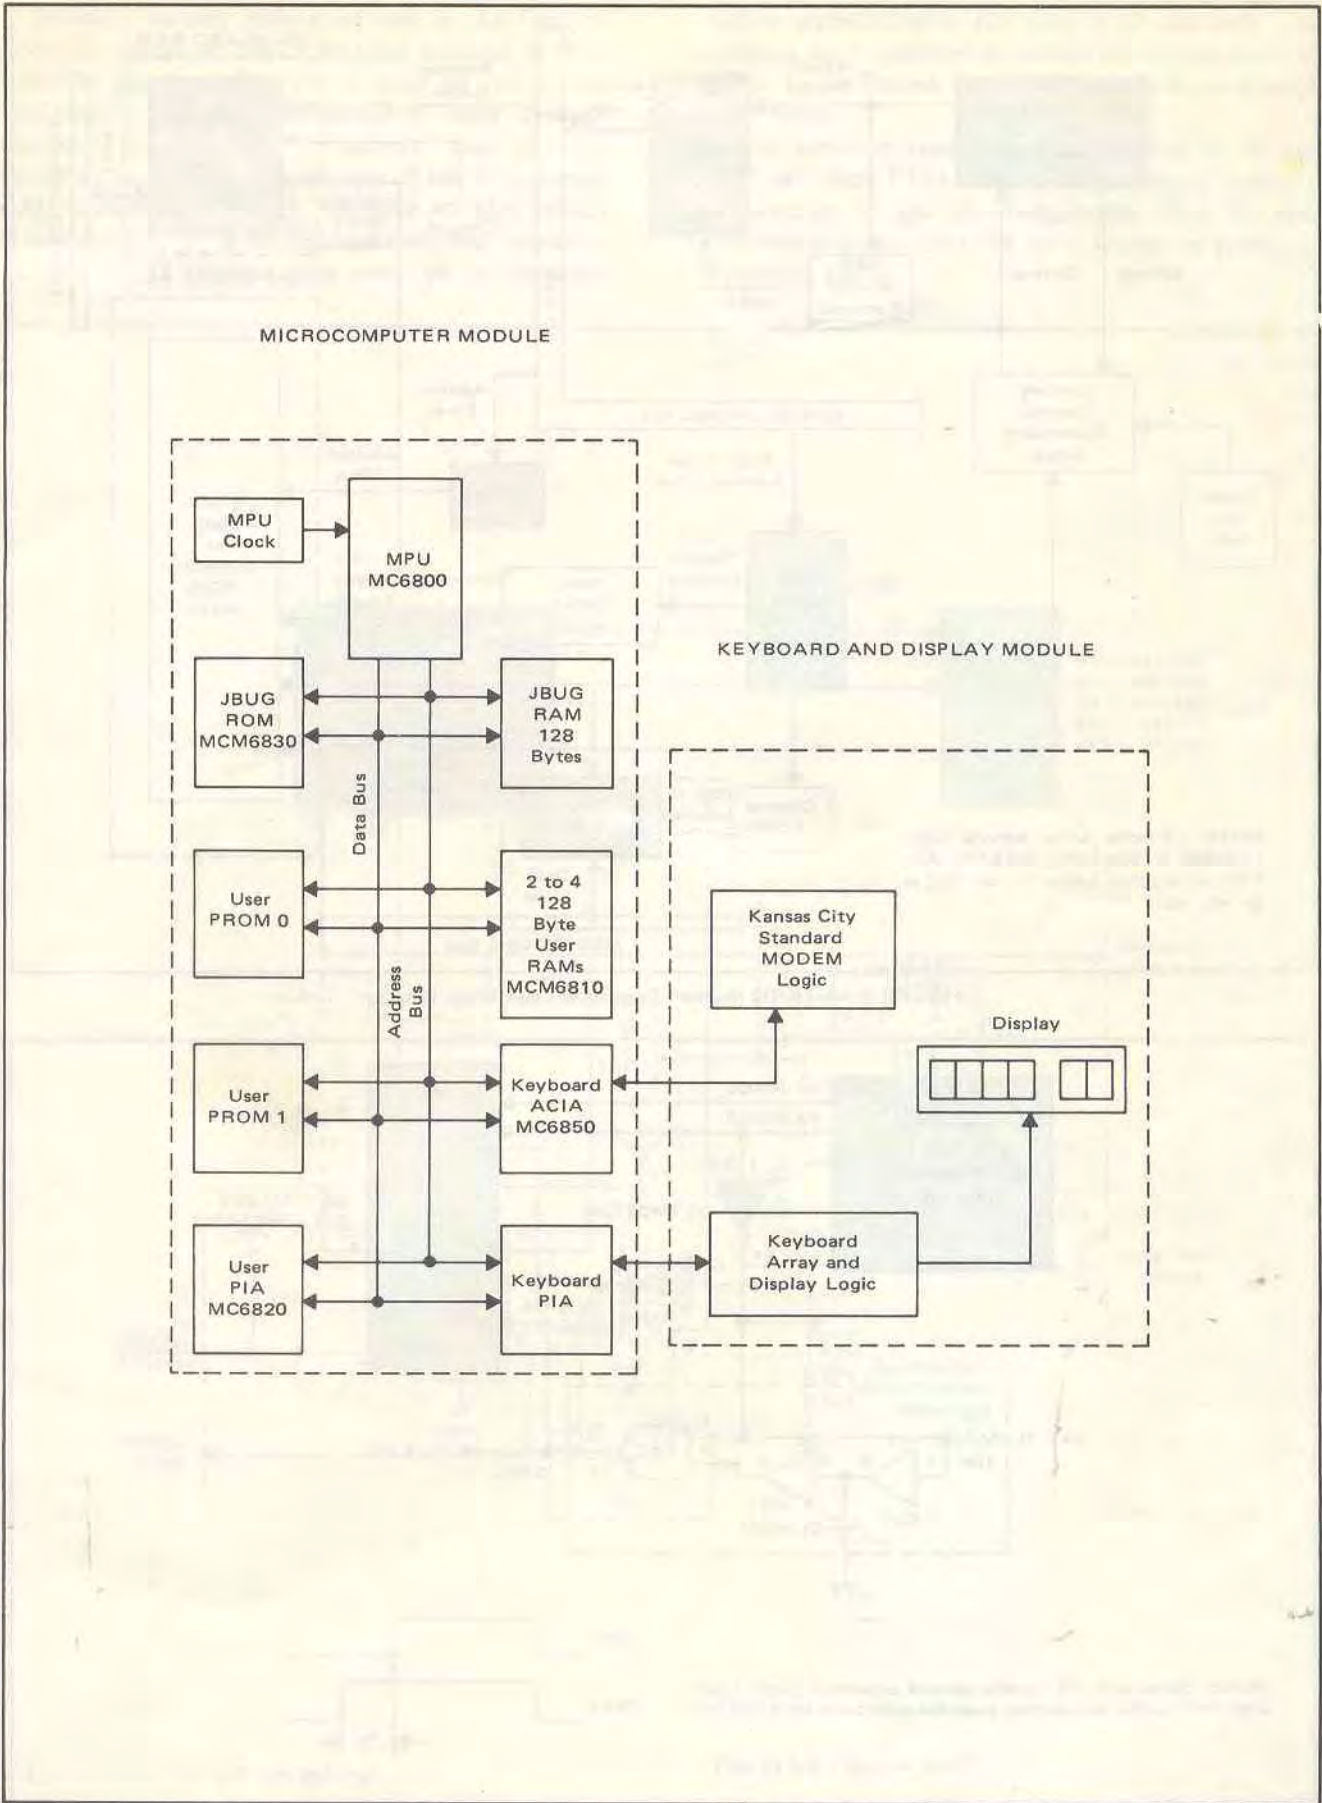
MICROCOMPUTER MODULE

MPU Clock

MPU MC6800

JBUG ROM MCM6830

JBUG RAM 128 Bytes

Data Bus

User PROM 0

2 to 4 128 Byte User RAMs MCM6810

Address Bus

User PROM 1

Keyboard ACIA MC6850

User PIA MC6820

Keyboard PIA

KEYBOARD AND DISPLAY MODULE

Kansas City Standard MODEM Logic

Display

Keyboard Array and Display Logic